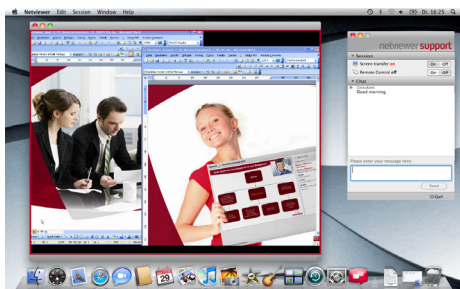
Netviewer Edit Session Window Help

Di. 16:25

netviewer support

Session

Screen transfer on

On Off

Remote Control off

On Off

Chat

Consultant: Good morning

Please enter your message here:

Send

Quit